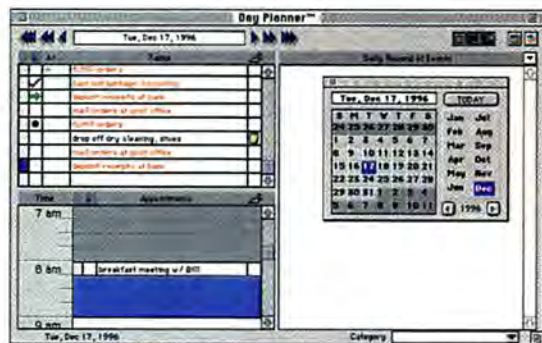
Day Planner™

Tue, Dec 17, 1996

Tasks

fulfill orders

deposit receipts at bank

mail orders at post office

fulfill orders

drop off dry cleaning, shoes

mail orders at post office

deposit receipts at bank

Time

Appointments

7 am

8 am

breakfast meeting w/ Bill

9 am

Daily Round of Events

Tue, Dec 17, 1996

TODAY

| S | M | T | W | T | F | S |
|---|---|---|---|---|---|---|
| 24 | 25 | 26 | 27 | 28 | 29 | 30 |
| 1 | 2 | 3 | 4 | 5 | 6 | 7 |
| 8 | 9 | 10 | 11 | 12 | 13 | 14 |
| 15 | 16 | 17 | 18 | 19 | 20 | 21 |
| 22 | 23 | 24 | 25 | 26 | 27 | 28 |
| 29 | 30 | 31 | 1 | 2 | 3 | 4 |
| 5 | 6 | 7 | 8 | 9 | 10 | 11 |

Jan Jul
Feb Aug
Mar Sep
Apr Oct
May Nov
Jun Dec

1996

Tue, Dec 17, 1996

Category